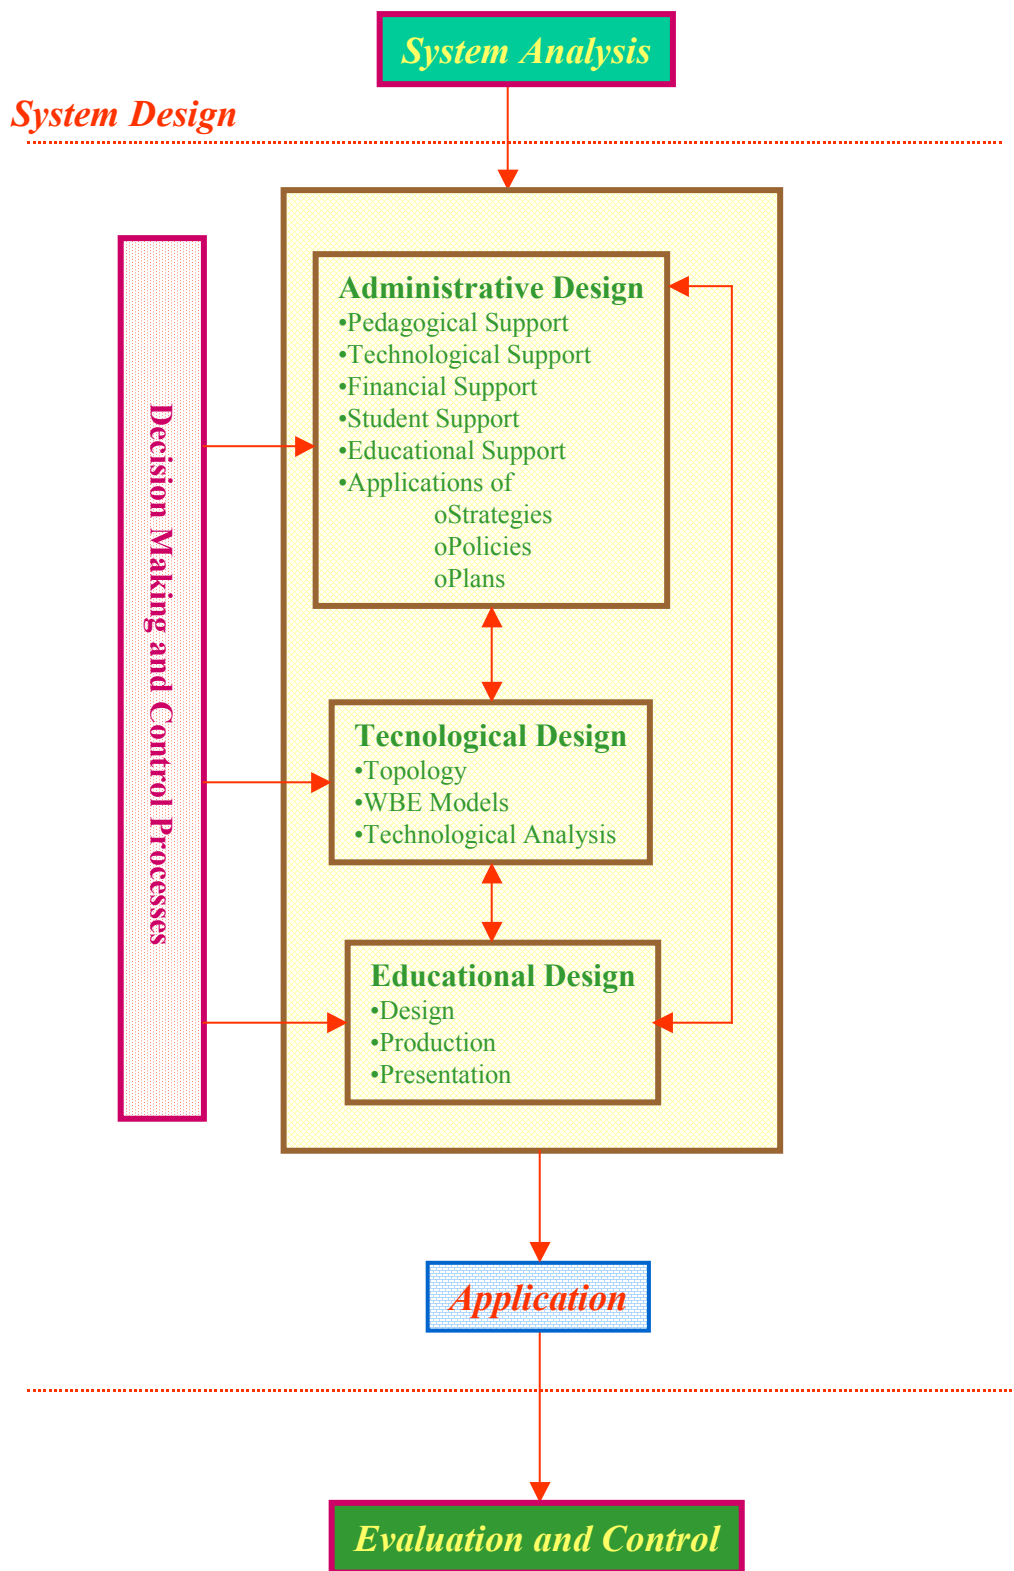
System Analysis

System Design

Decision Making and Control Processes

Administrative Design
•Pedagogical Support
•Technological Support
•Financial Support
•Student Support
•Educational Support
•Applications of
oStrategies
oPolicies
oPlans

Tecnological Design
•Topology
•WBE Models
•Technological Analysis

Educational Design
•Design
•Production
•Presentation

Application

Evaluation and Control